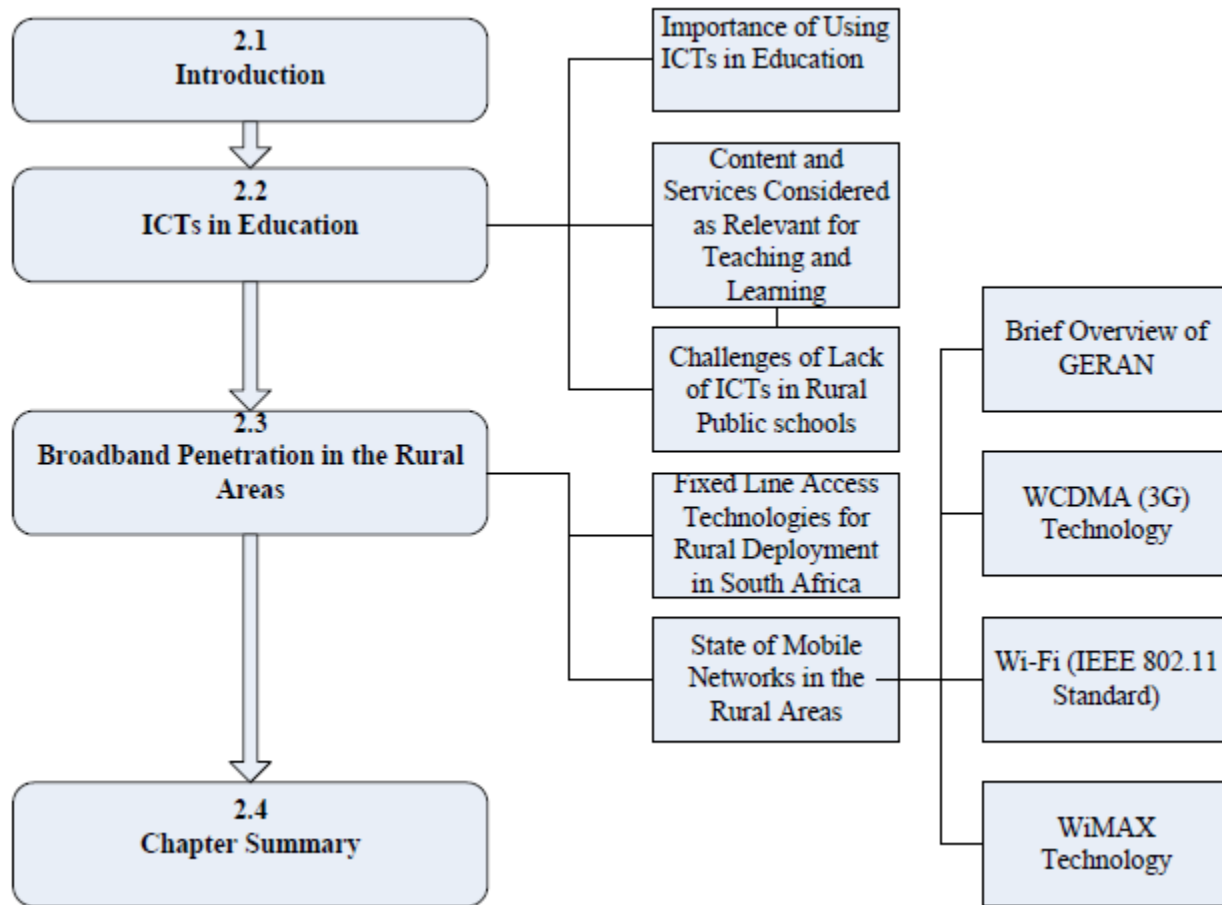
2.1
Introduction

2.2
ICTs in Education

2.3
Broadband Penetration in the Rural Areas

2.4
Chapter Summary

Importance of Using ICTs in Education

Content and Services Considered as Relevant for Teaching and Learning

Challenges of Lack of ICTs in Rural Public schools

Fixed Line Access Technologies for Rural Deployment in South Africa

State of Mobile Networks in the Rural Areas

Brief Overview of GERAN

WCDMA (3G) Technology

Wi-Fi (IEEE 802.11 Standard)

WiMAX Technology